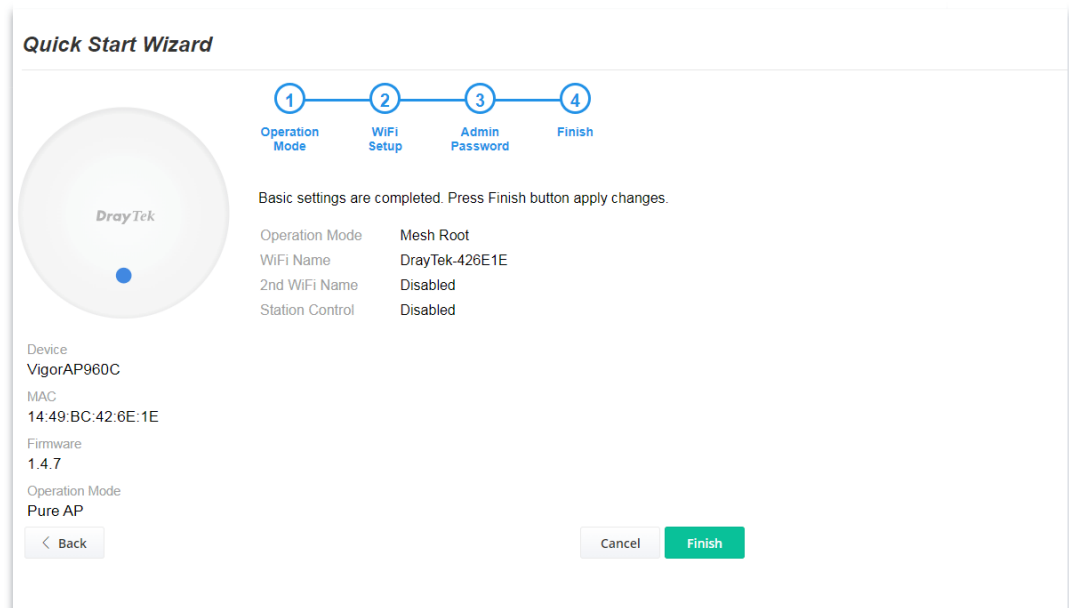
Quick Start Wizard

1 Operation Mode
2 WiFi Setup
3 Admin Password
4 Finish

DrayTek

Basic settings are completed. Press Finish button apply changes.

| | |
|---|---|
| Operation Mode | Mesh Root |
| WiFi Name | DrayTek-426E1E |
| 2nd WiFi Name | Disabled |
| Station Control | Disabled |

Device
VigorAP960C
MAC
14:49:BC:42:6E:1E
Firmware
1.4.7
Operation Mode
Pure AP

< Back

Cancel
Finish